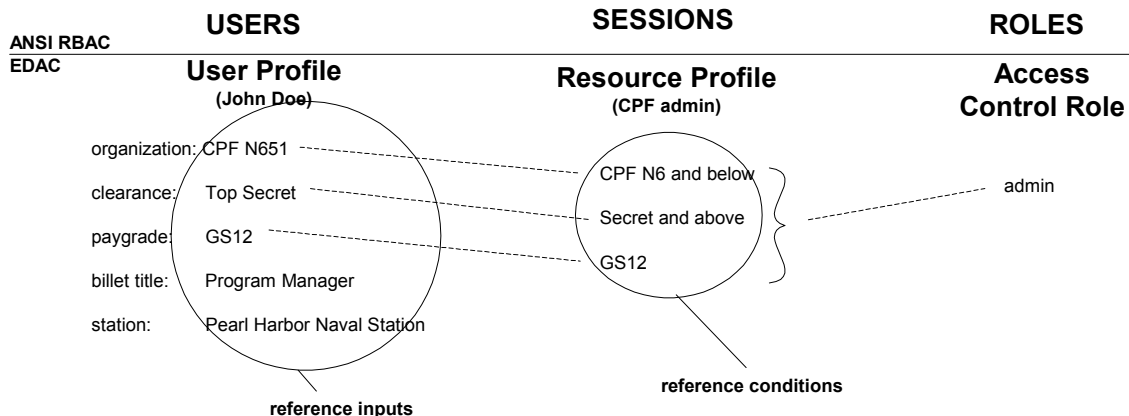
ANSI RBAC

EDAC

USERS

User Profile
(John Doe)

organization: CPF N651
clearance: Top Secret
paygrade: GS12
billet title: Program Manager
station: Pearl Harbor Naval Station

reference inputs

SESSIONS

Resource Profile
(CPF admin)

CPF N6 and below
Secret and above
GS12

reference conditions

ROLES

Access Control Role

admin